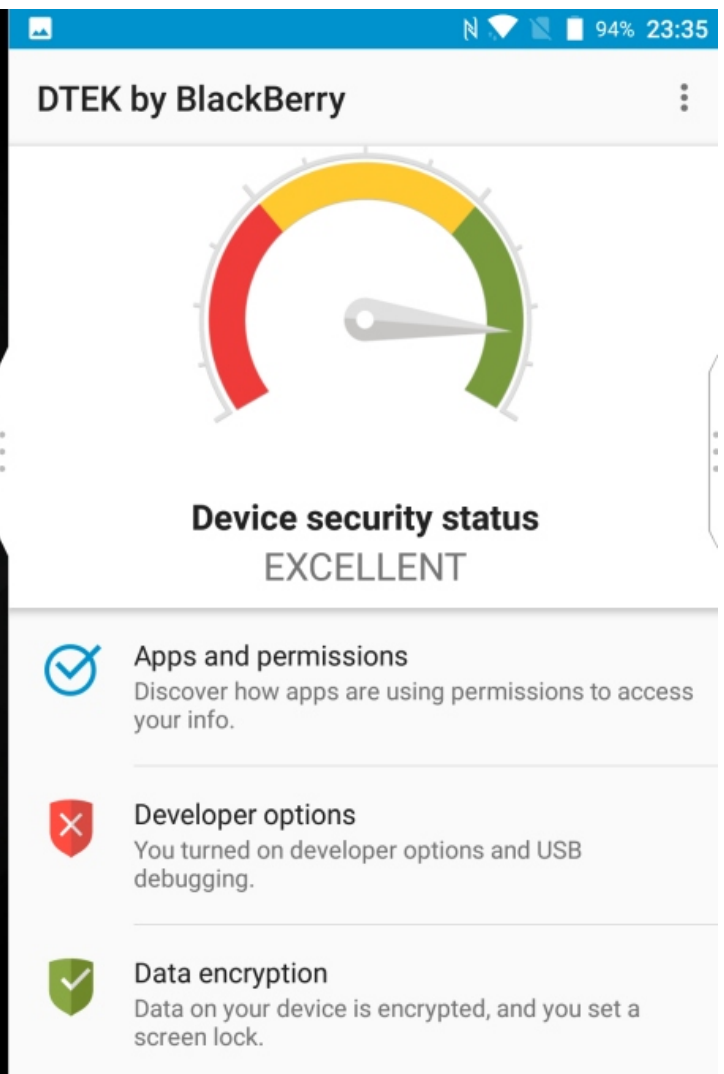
94% 23:35

DTEK by BlackBerry

Device security status
EXCELLENT

Apps and permissions
Discover how apps are using permissions to access your info.

Developer options
You turned on developer options and USB debugging.

Data encryption
Data on your device is encrypted, and you set a screen lock.